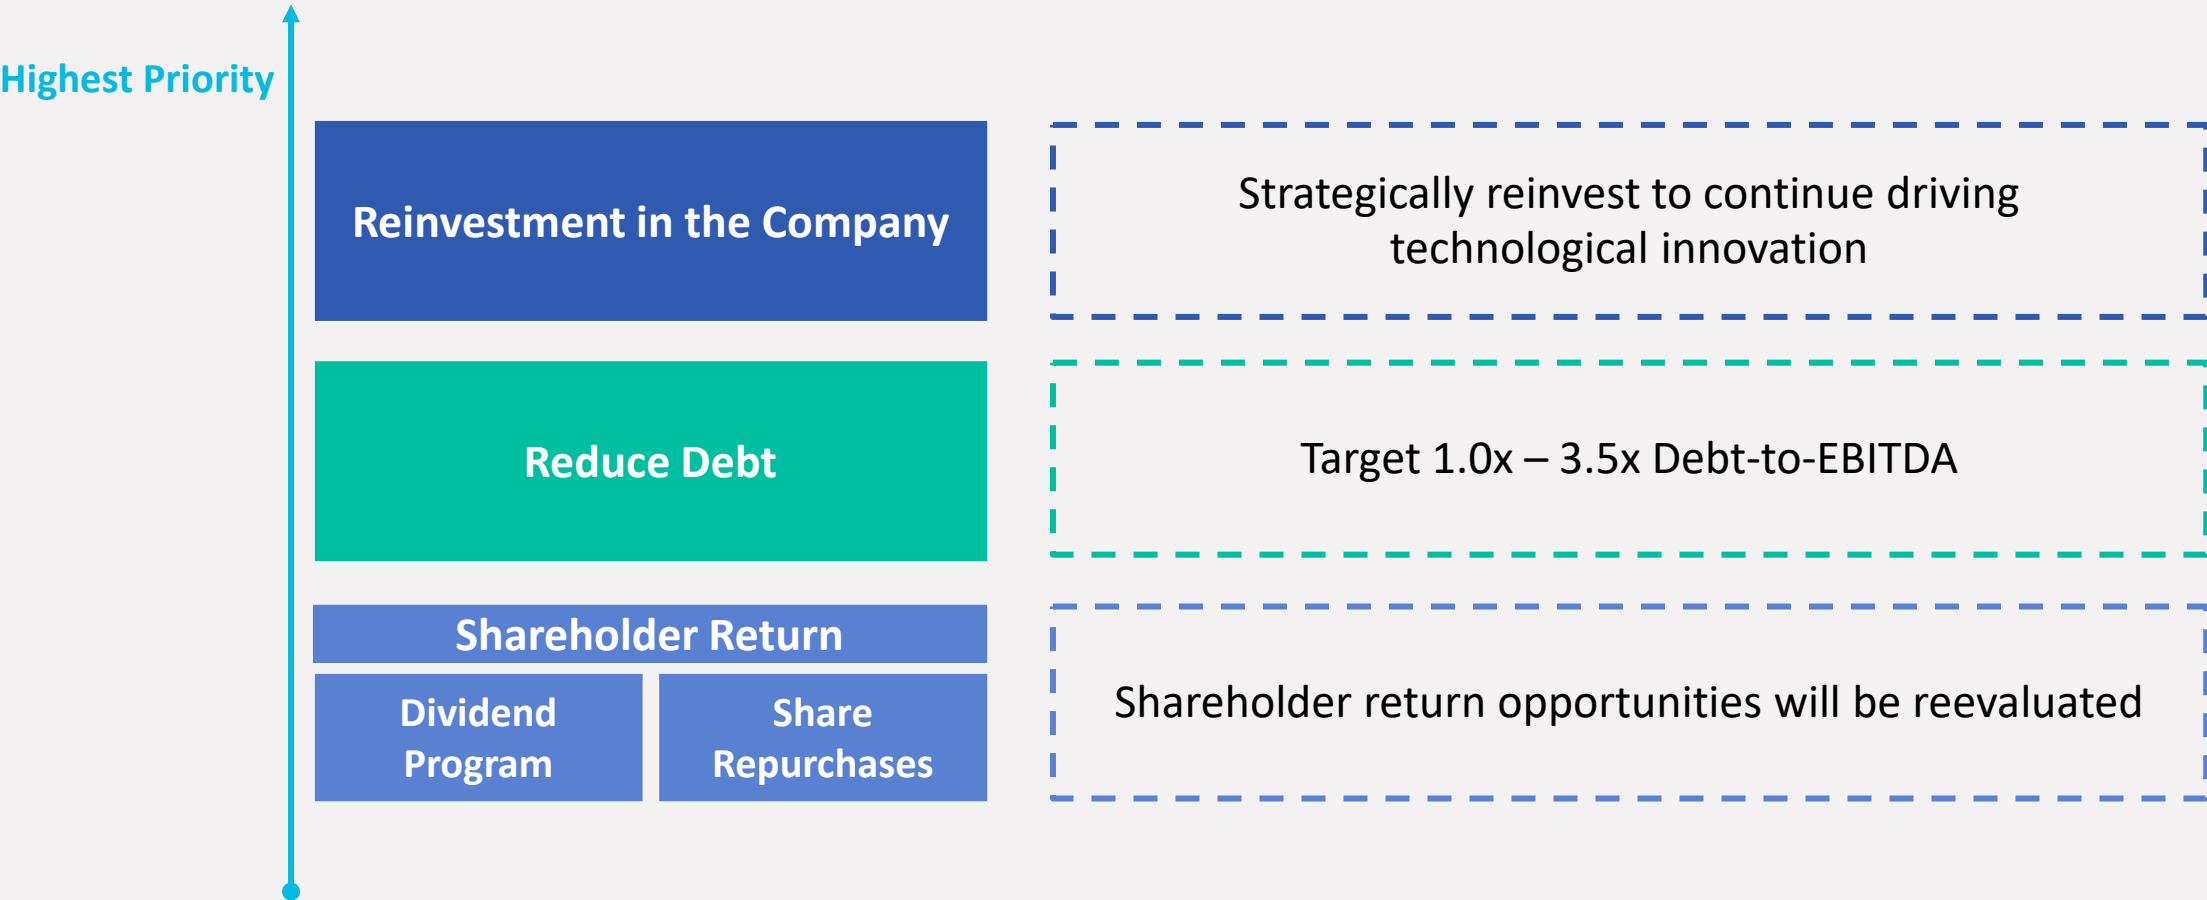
Highest Priority

Reinvestment in the Company

Strategically reinvest to continue driving technological innovation

Reduce Debt

Target 1.0x – 3.5x Debt-to-EBITDA

Shareholder Return

Dividend Program

Share Repurchases

Shareholder return opportunities will be reevaluated